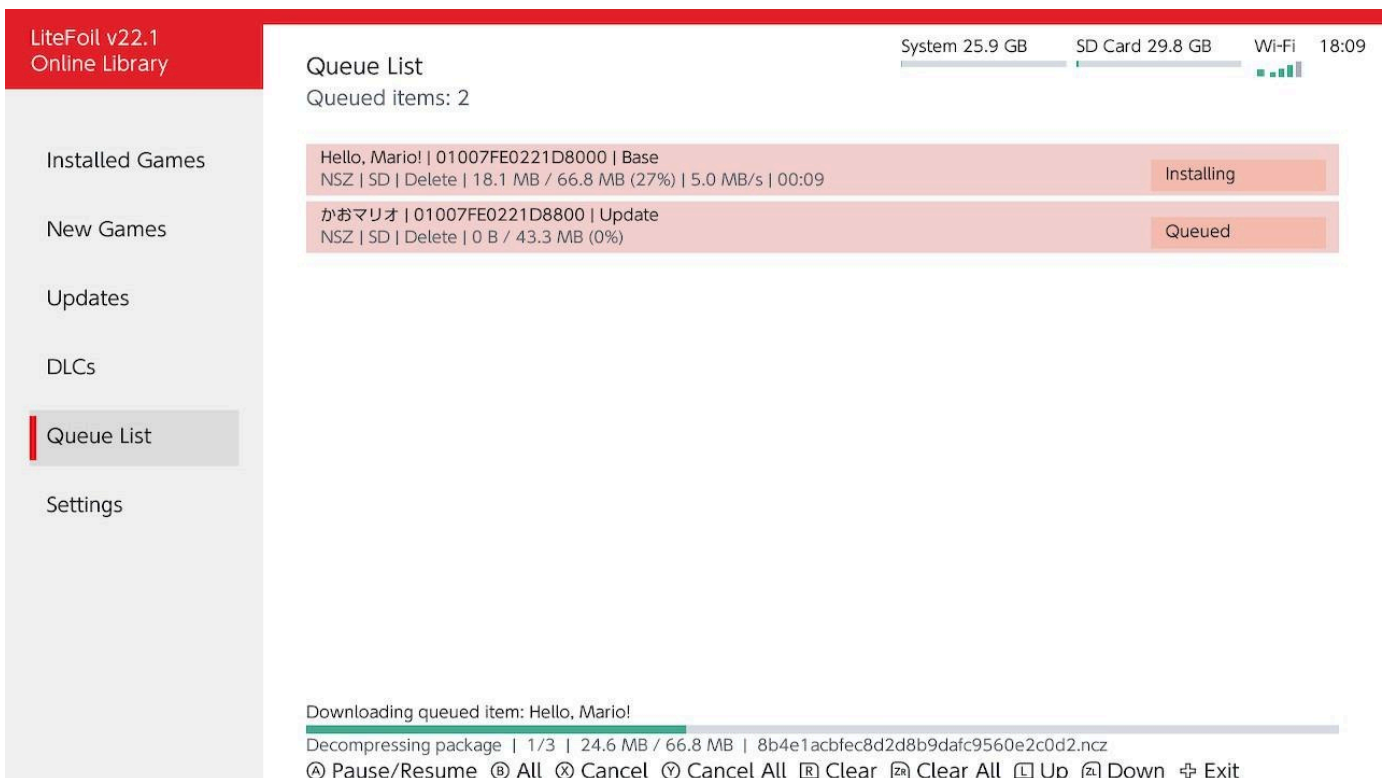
LiteFoil v22.1
Online Library

Queue List
Queued items: 2

System 25.9 GB SD Card 29.8 GB Wi-Fi 18:09

Installed Games

New Games

Updates

DLCs

Queue List

Settings

Hello, Mario! | 01007FE0221D8000 | Base
NSZ | SD | Delete | 18.1 MB / 66.8 MB (27%) | 5.0 MB/s | 00:09
Installing

かおマリオ | 01007FE0221D8800 | Update
NSZ | SD | Delete | 0 B / 43.3 MB (0%)
Queued

Downloading queued item: Hello, Mario!

Decompressing package | 1/3 | 24.6 MB / 66.8 MB | 8b4e1acbfec8d2d8b9dafc9560e2c0d2.ncz

Ⓐ Pause/Resume Ⓑ All Ⓧ Cancel Ⓨ Cancel All Ⓡ Clear ZR Clear All Ⓛ Up ZL Down ⊕ Exit